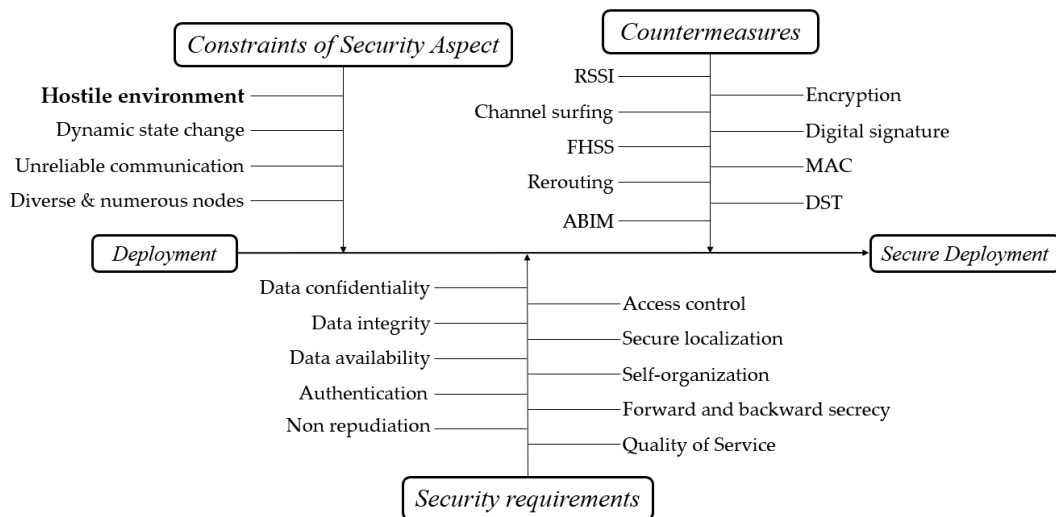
Constraints of Security Aspect

Hostile environment
Dynamic state change
Unreliable communication
Diverse & numerous nodes

Countermeasures

RSSI
Channel surfing
FHSS
Rerouting
ABIM

Encryption
Digital signature
MAC
DST

Deployment

Secure Deployment

Data confidentiality
Data integrity
Data availability
Authentication
Non repudiation

Access control
Secure localization
Self-organization
Forward and backward secrecy
Quality of Service

Security requirements